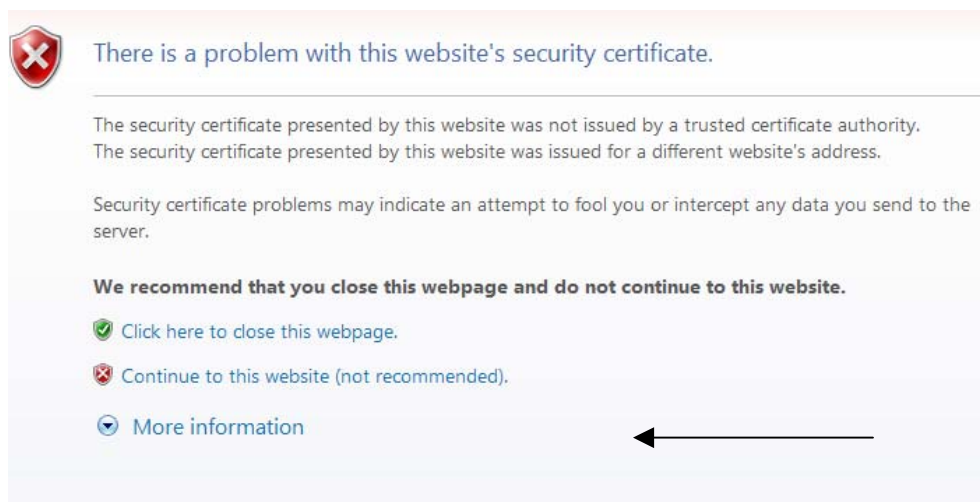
There is a problem with this website's security certificate.

The security certificate presented by this website was not issued by a trusted certificate authority.
The security certificate presented by this website was issued for a different website's address.

Security certificate problems may indicate an attempt to fool you or intercept any data you send to the server.

**We recommend that you close this webpage and do not continue to this website.**

Click here to close this webpage.

Continue to this website (not recommended).

More information